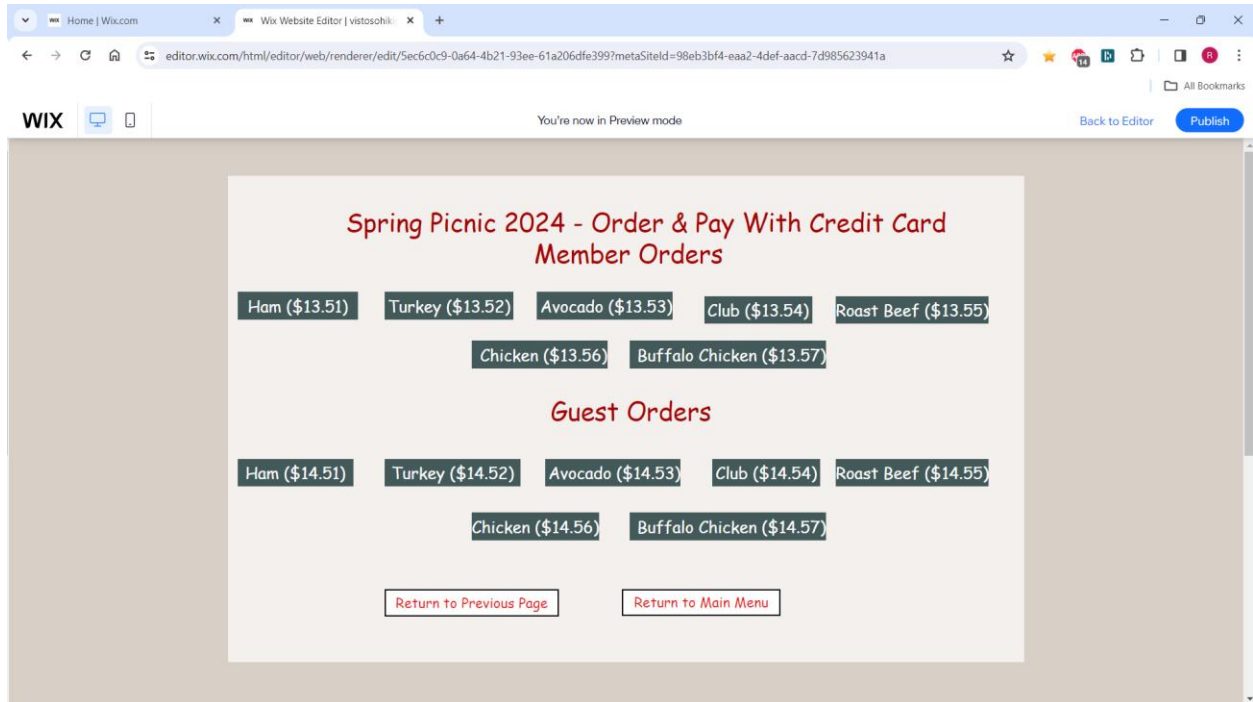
Home | Wix.com
Wix Website Editor | vistosohik
editor.wix.com/html/editor/web/renderer/edit/5ec6c0c9-0a64-4b21-93ee-61a206dfe399?metaSiteId=98eb3bf4-eaa2-4def-aacd-7d985623941a
All Bookmarks
WIX
You're now in Preview mode
Back to Editor
Publish

Spring Picnic 2024 - Order & Pay With Credit Card
Member Orders

Ham ($13.51)
Turkey ($13.52)
Avocado ($13.53)
Club ($13.54)
Roast Beef ($13.55)
Chicken ($13.56)
Buffalo Chicken ($13.57)

Guest Orders

Ham ($14.51)
Turkey ($14.52)
Avocado ($14.53)
Club ($14.54)
Roast Beef ($14.55)
Chicken ($14.56)
Buffalo Chicken ($14.57)

Return to Previous Page
Return to Main Menu